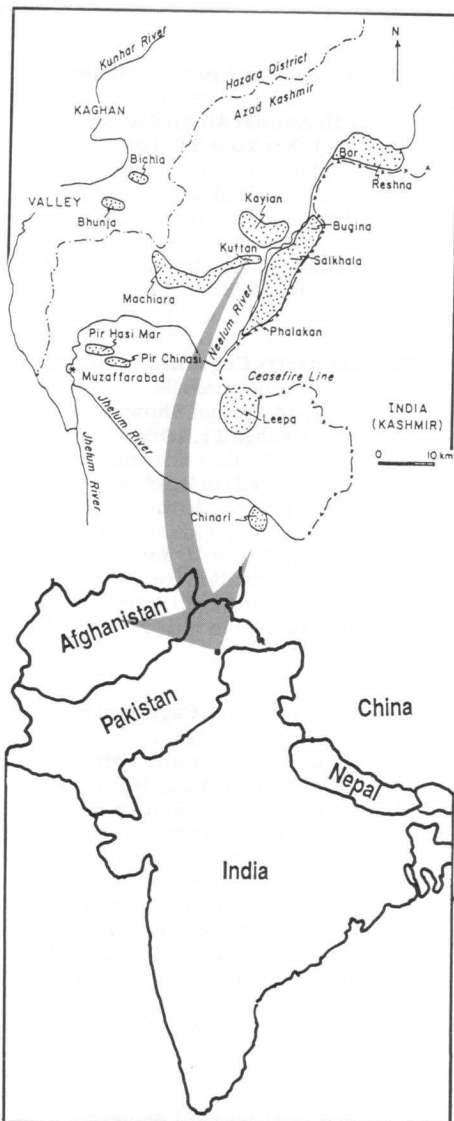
Kunhar River
N
Hazara District
Azad Kashmir
KAGHAN
Bichla
Bor
Reshna
VALLEY
Bhunja
Kayian
Bugina
Salkhala
Kuttan
Machiara
Neelum River
Phalakan
Pir Hasi Mar
Pir Chinasi
Muzaffarabad
Ceasefire Line
Leepa
Jhelum River
Jhelum River
INDIA (KASHMIR)
0 10 km
Chinari
Afghanistan
Pakistan
China
Nepal
India